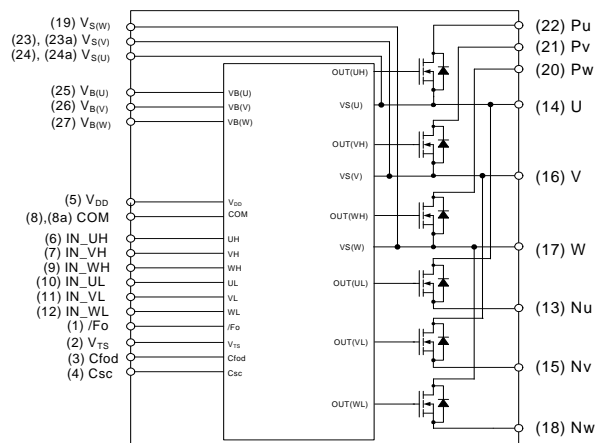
(19) $V_{S(W)}$
(23), (23a) $V_{S(V)}$
(24), (24a) $V_{S(U)}$

(25) $V_{B(U)}$
(26) $V_{B(V)}$
(27) $V_{B(W)}$

(5) $V_{DD}$
(8),(8a) COM

(6) IN_UH
(7) IN_VH
(9) IN_WH
(10) IN_UL
(11) IN_VL
(12) IN_WL
(1) /Fo
(2) $V_{TS}$
(3) Cfod
(4) Csc

VB(U)
VB(V)
VB(W)
$V_{DD}$
COM
UH
VH
WH
UL
VL
WL
/Fo
$V_{TS}$
Cfod
Csc

OUT(UH)
VS(U)
OUT(VH)
VS(V)
OUT(WH)
VS(W)
OUT(UL)
OUT(VL)
OUT(WL)

(22) Pu
(21) Pv
(20) Pw
(14) U
(16) V
(17) W
(13) Nu
(15) Nv
(18) Nw